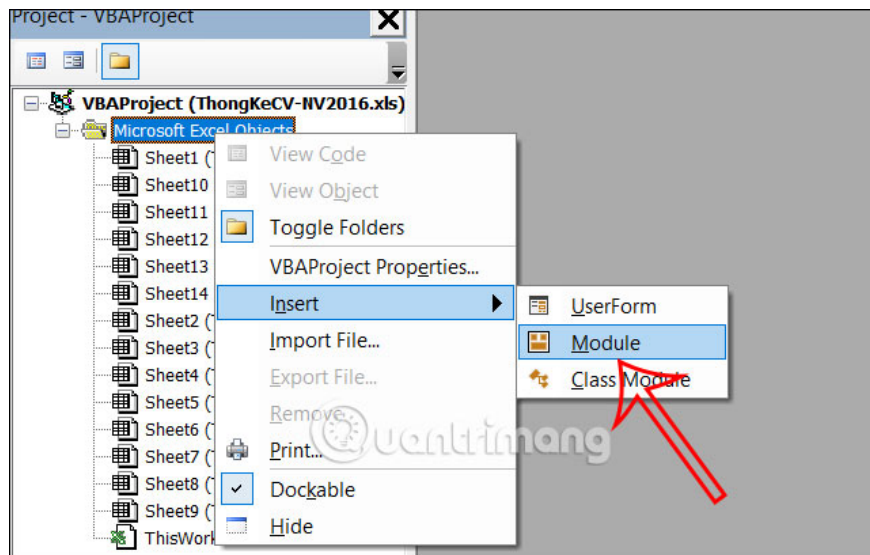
Project - VBAProject

VBAProject (ThongKeCV-NV2016.xls)
Microsoft Excel Objects
Sheet1 (
Sheet10
Sheet11
Sheet12
Sheet13
Sheet14
Sheet2 (
Sheet3 (
Sheet4 (
Sheet5 (
Sheet6 (
Sheet7 (
Sheet8 (
Sheet9 (
ThisWork

View Code
View Object
Toggle Folders
VBAProject Properties...
Insert
Import File...
Export File...
Remove
Print...
Dockable
Hide

UserForm
Module
Class Module

uantrimang